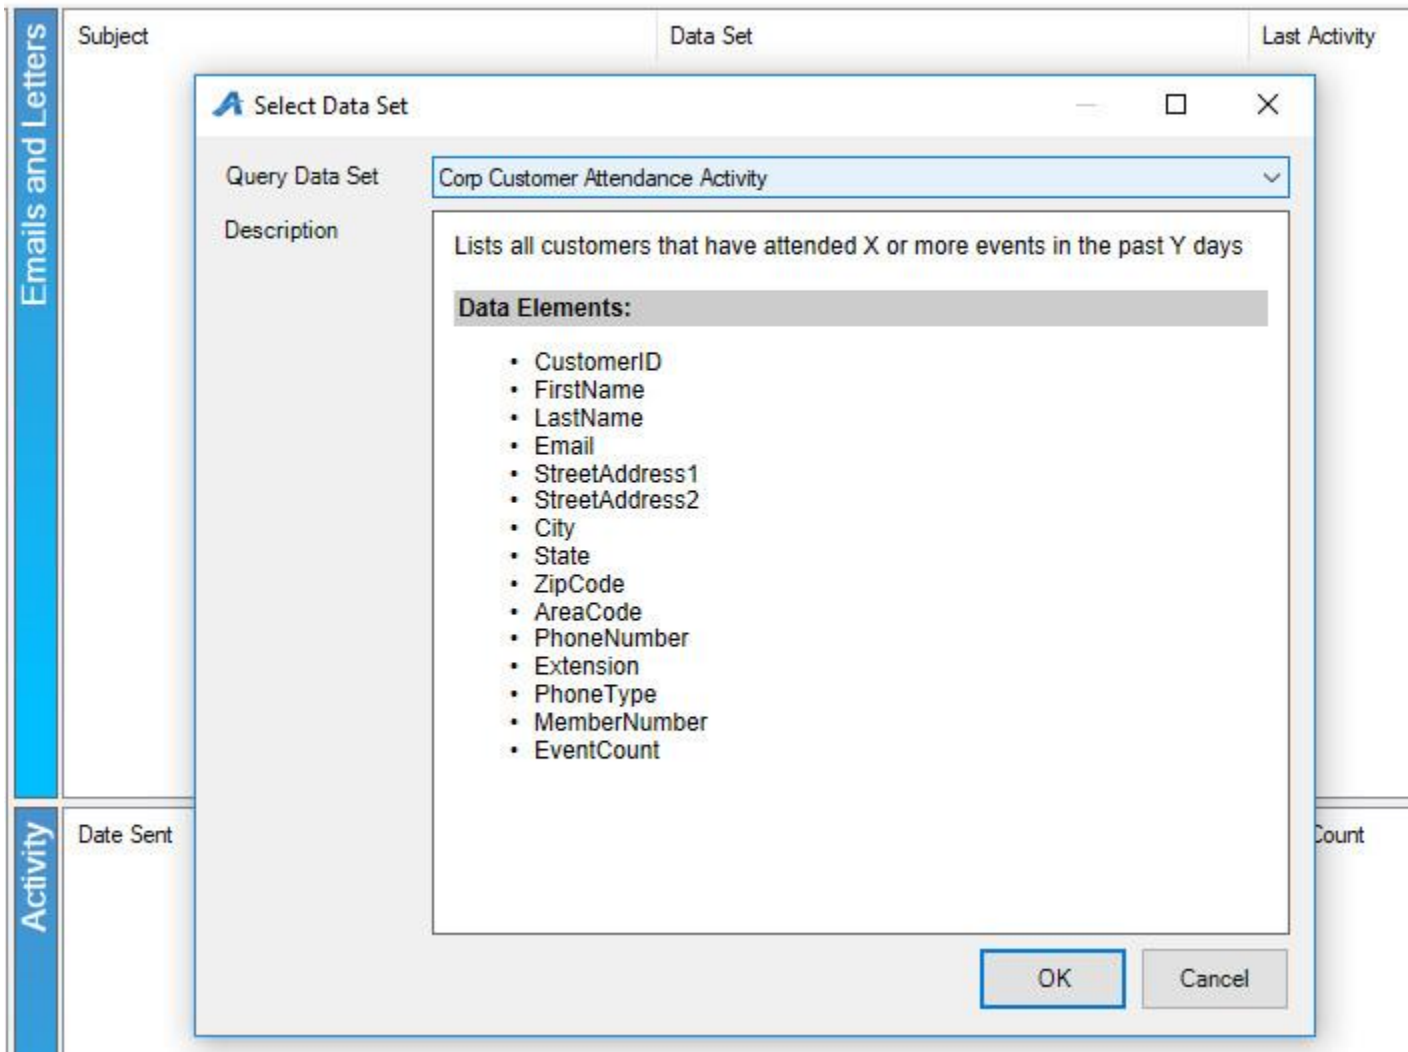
Emails and Letters

Subject

Data Set

Last Activity

Select Data Set

Query Data Set

Corp Customer Attendance Activity

Description

Lists all customers that have attended X or more events in the past Y days

Data Elements:

- CustomerID
- FirstName
- LastName
- Email
- StreetAddress1
- StreetAddress2
- City
- State
- ZipCode
- AreaCode
- PhoneNumber
- Extension
- PhoneType
- MemberNumber
- EventCount

OK

Cancel

Activity

Date Sent

Count